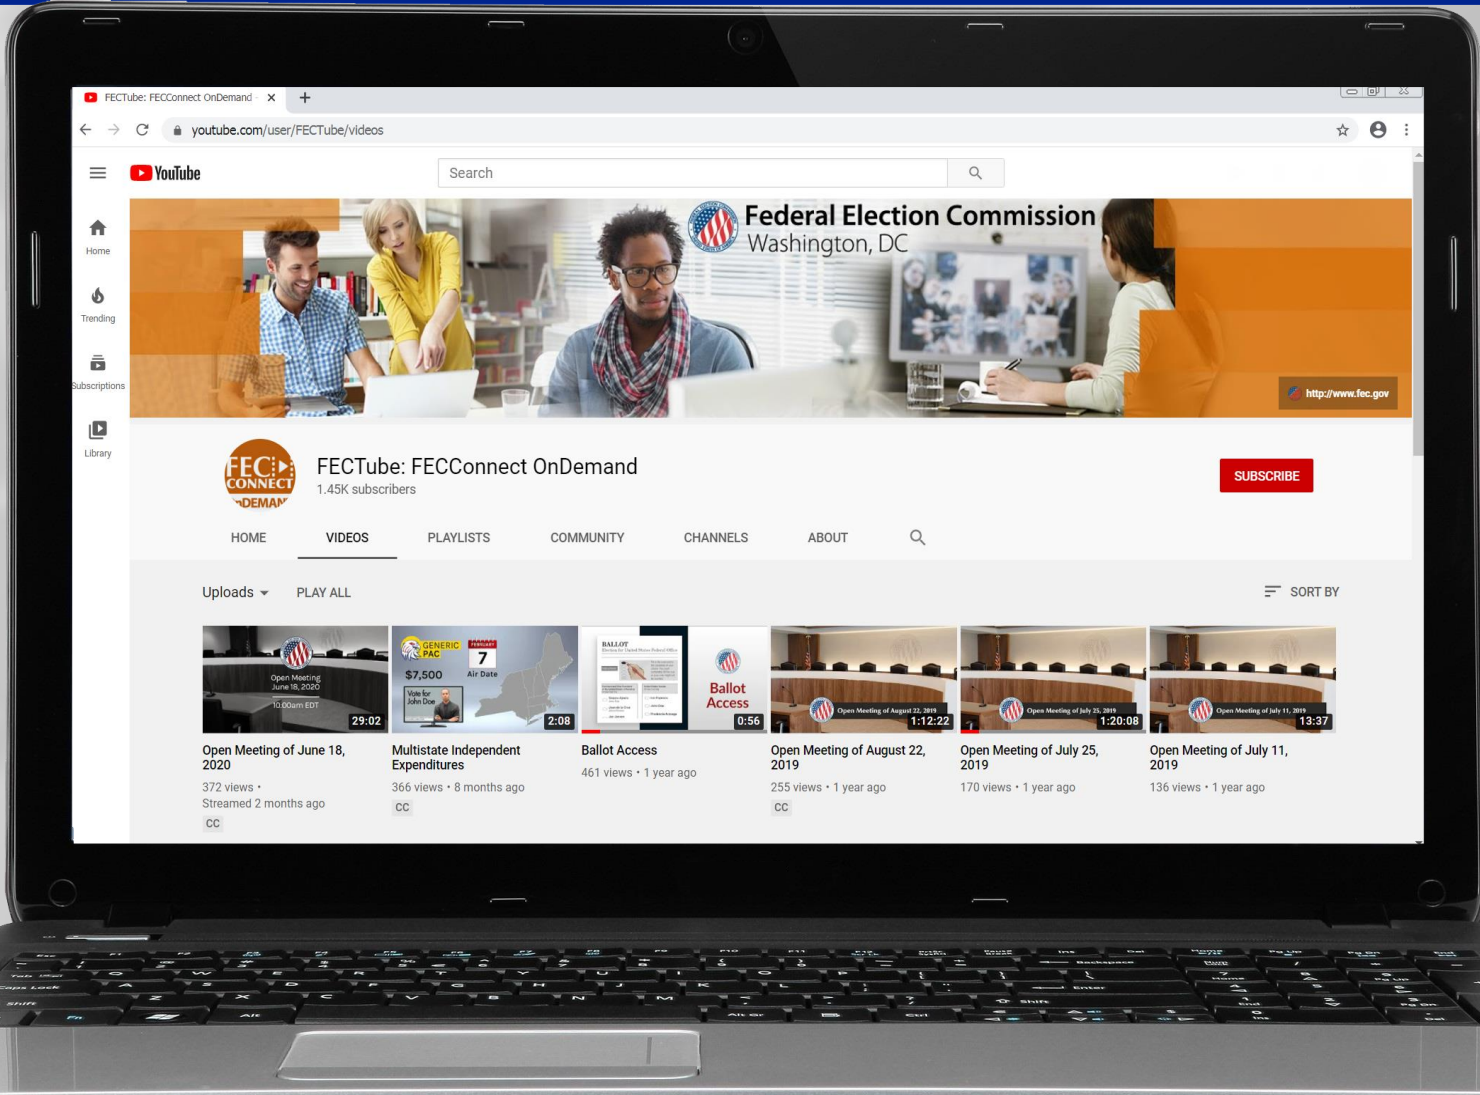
FECTube: FECConnect OnDemand ×
+
youtube.com/user/FECTube/videos

YouTube
Search

Home
Trending
Subscriptions
Library

Federal Election Commission
Washington, DC
http://www.fec.gov

FEC CONNECT ON DEMAND
FECTube: FECConnect OnDemand
1.45K subscribers
SUBSCRIBE

HOME VIDEOS PLAYLISTS COMMUNITY CHANNELS ABOUT

Uploads PLAY ALL
SORT BY

Open Meeting June 18, 2020 10:00am EDT
29:02
Open Meeting of June 18, 2020
372 views • Streamed 2 months ago
CC

GENERIC PAC 7 $7,500 Air Date Vote for John Doe
2:08
Multistate Independent Expenditures
366 views • 8 months ago
CC

BALLOT Ballot Access
0:56
Ballot Access
461 views • 1 year ago

Open Meeting of August 22, 2019
1:12:22
Open Meeting of August 22, 2019
255 views • 1 year ago
CC

Open Meeting of July 25, 2019
1:20:08
Open Meeting of July 25, 2019
170 views • 1 year ago

Open Meeting of July 11, 2019
13:37
Open Meeting of July 11, 2019
136 views • 1 year ago